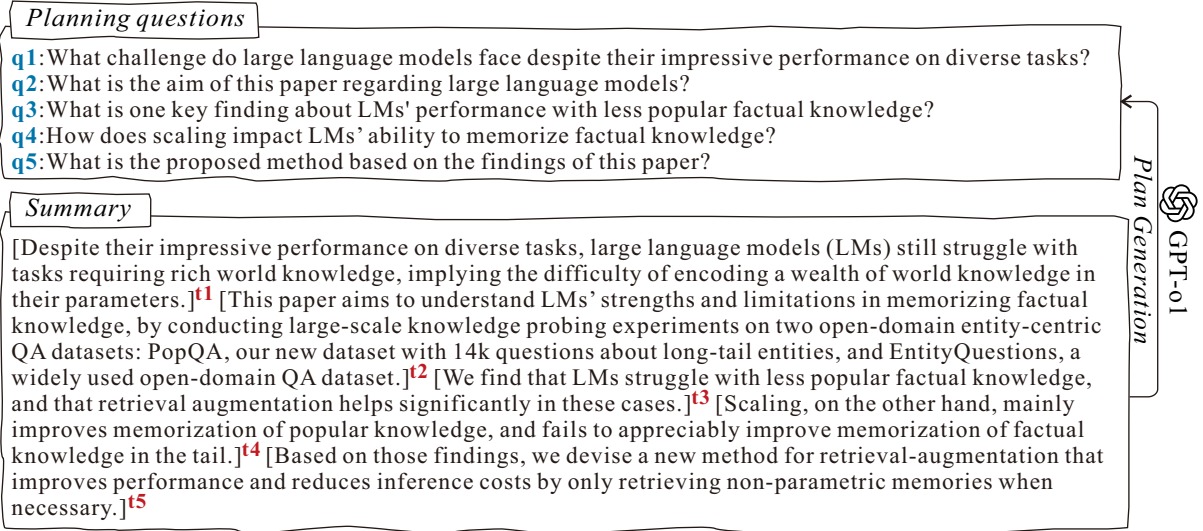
Planning questions

q1:What challenge do large language models face despite their impressive performance on diverse tasks?
q2:What is the aim of this paper regarding large language models?
q3:What is one key finding about LMs' performance with less popular factual knowledge?
q4:How does scaling impact LMs' ability to memorize factual knowledge?
q5:What is the proposed method based on the findings of this paper?

Summary

[Despite their impressive performance on diverse tasks, large language models (LMs) still struggle with tasks requiring rich world knowledge, implying the difficulty of encoding a wealth of world knowledge in their parameters.]$^{t1}$ [This paper aims to understand LMs' strengths and limitations in memorizing factual knowledge, by conducting large-scale knowledge probing experiments on two open-domain entity-centric QA datasets: PopQA, our new dataset with 14k questions about long-tail entities, and EntityQuestions, a widely used open-domain QA dataset.]$^{t2}$ [We find that LMs struggle with less popular factual knowledge, and that retrieval augmentation helps significantly in these cases.]$^{t3}$ [Scaling, on the other hand, mainly improves memorization of popular knowledge, and fails to appreciably improve memorization of factual knowledge in the tail.]$^{t4}$ [Based on those findings, we devise a new method for retrieval-augmentation that improves performance and reduces inference costs by only retrieving non-parametric memories when necessary.]$^{t5}$

Plan Generation

GPT-o1